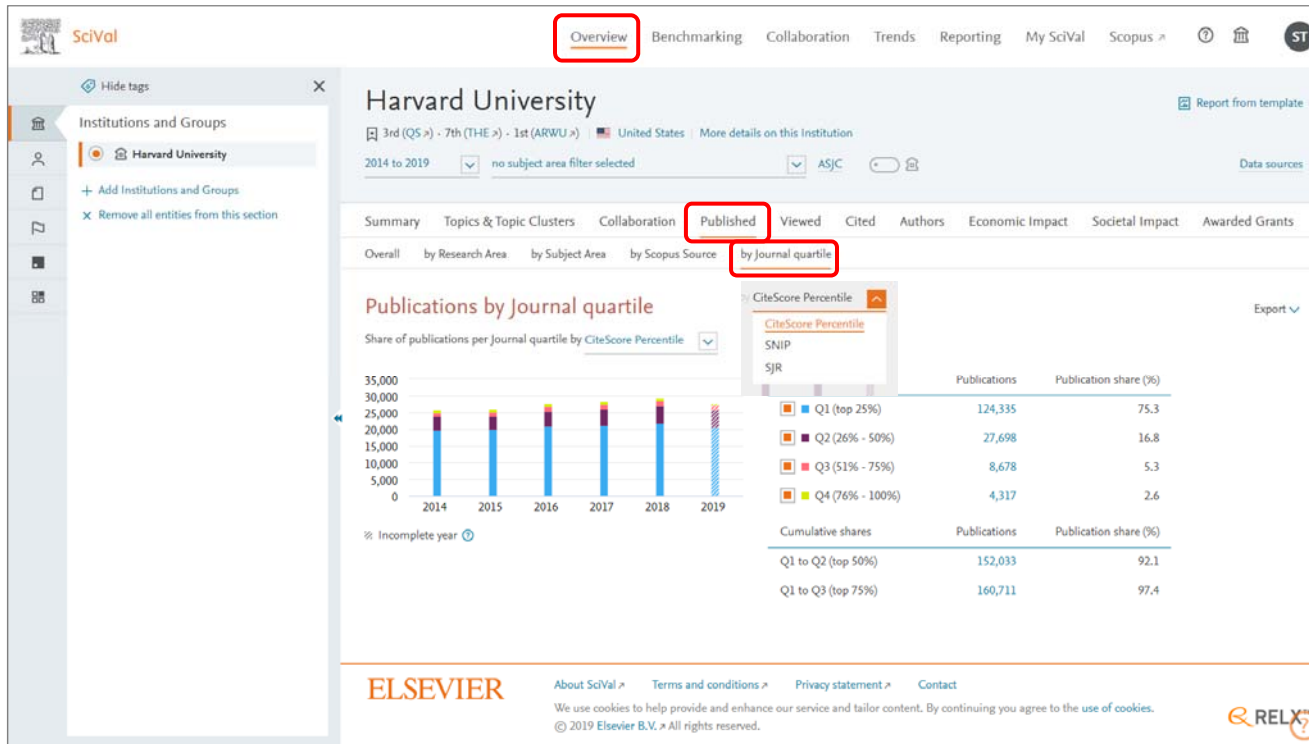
SciVal

Overview Benchmarking Collaboration Trends Reporting My SciVal Scopus ↗ ⓘ ST

Hide tags ✕

Institutions and Groups

Harvard University

+ Add Institutions and Groups

✕ Remove all entities from this section

Harvard University

3rd (QS ↗) · 7th (THE ↗) · 1st (ARWU ↗) United States More details on this Institution

Report from template

2014 to 2019 no subject area filter selected ASJC

Data sources

Summary Topics & Topic Clusters Collaboration Published Viewed Cited Authors Economic Impact Societal Impact Awarded Grants

Overall by Research Area by Subject Area by Scopus Source by Journal quartile

Publications by Journal quartile

Share of publications per Journal quartile by CiteScore Percentile

CiteScore Percentile

CiteScore Percentile

SNIP

SJR

Export

35,000
30,000
25,000
20,000
15,000
10,000
5,000
0

2014 2015 2016 2017 2018 2019

Incomplete year

| | Publications | Publication share (%) |
|---|---|---|
| Q1 (top 25%) | 124,335 | 75.3 |
| Q2 (26% - 50%) | 27,698 | 16.8 |
| Q3 (51% - 75%) | 8,678 | 5.3 |
| Q4 (76% - 100%) | 4,317 | 2.6 |

| Cumulative shares | Publications | Publication share (%) |
|---|---|---|
| Q1 to Q2 (top 50%) | 152,033 | 92.1 |
| Q1 to Q3 (top 75%) | 160,711 | 97.4 |

ELSEVIER

About SciVal ↗ Terms and conditions ↗ Privacy statement ↗ Contact

We use cookies to help provide and enhance our service and tailor content. By continuing you agree to the use of cookies.

© 2019 Elsevier B.V. ↗ All rights reserved.

RELX